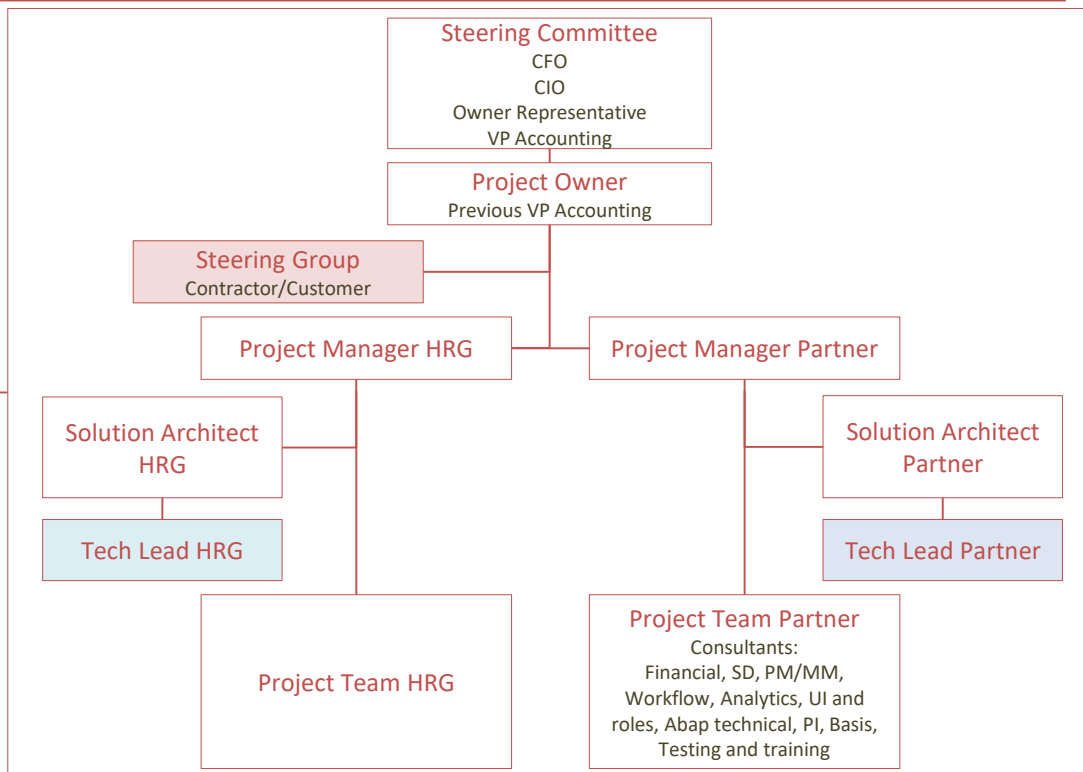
Steering Committee
CFO
CIO
Owner Representative
VP Accounting

Project Owner
Previous VP Accounting

Steering Group
Contractor/Customer

Project Manager HRG

Project Manager Partner

Solution Architect HRG

Tech Lead HRG

Solution Architect Partner

Tech Lead Partner

Project Team HRG

Project Team Partner
Consultants:
Financial, SD, PM/MM, Workflow, Analytics, UI and roles, Abap technical, PI, Basis, Testing and training